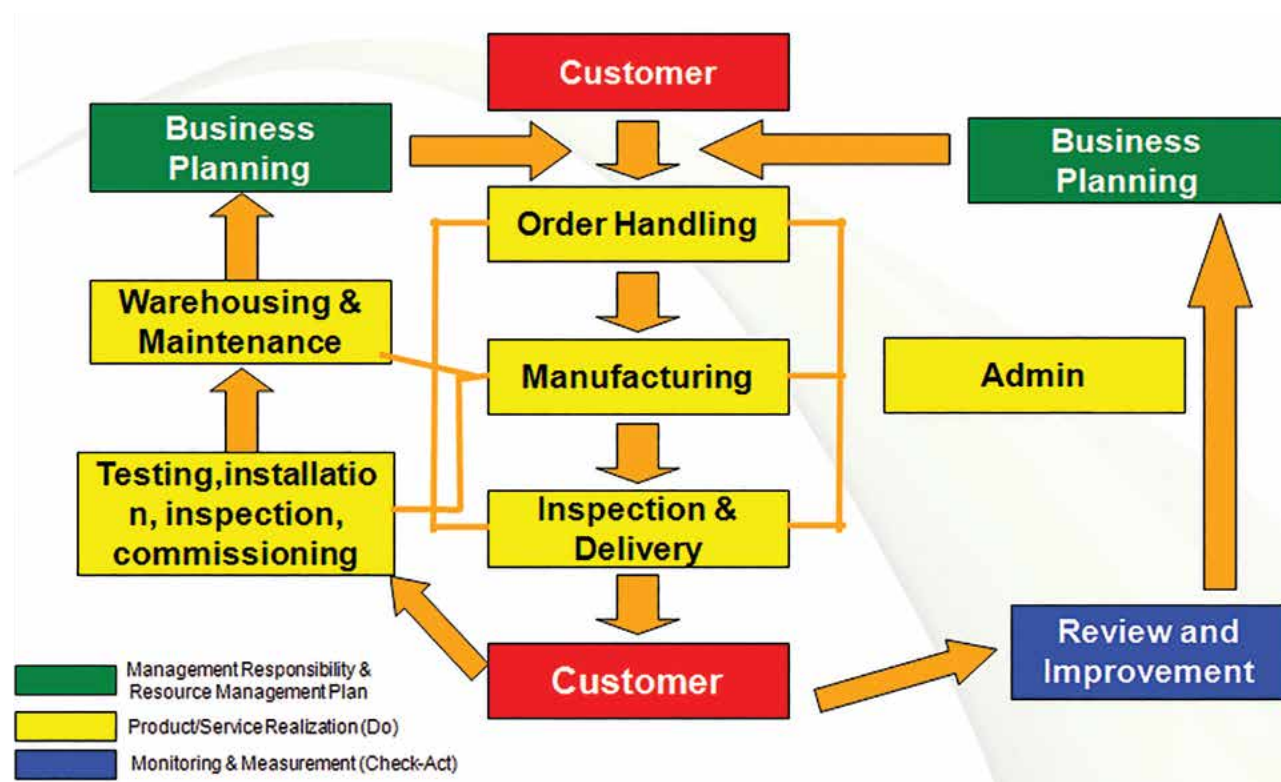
Customer

Business Planning

Business Planning

Order Handling

Warehousing & Maintenance

Manufacturing

Admin

Testing,installation, inspection, commissioning

Inspection & Delivery

Customer

Review and Improvement

Management Responsibility & Resource Management Plan

Product/Service Realization (Do)

Monitoring & Measurement (Check-Act)